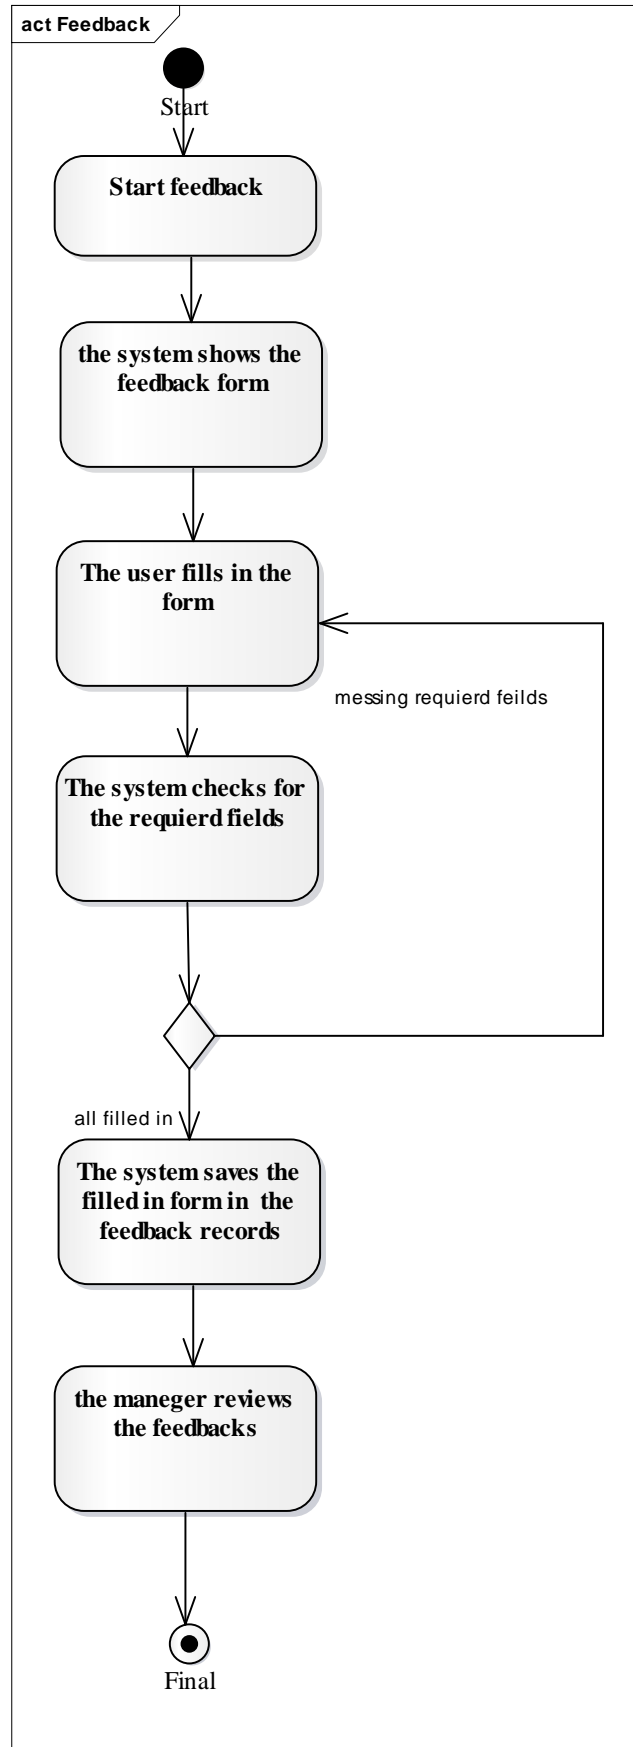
act Feedback

Start

Start feedback

the system shows the feedback form

The user fills in the form

messing requierd feilds

The system checks for the requierd fields

all filled in

The system saves the filled in form in the feedback records

the maneger reviews the feedbacks

Final